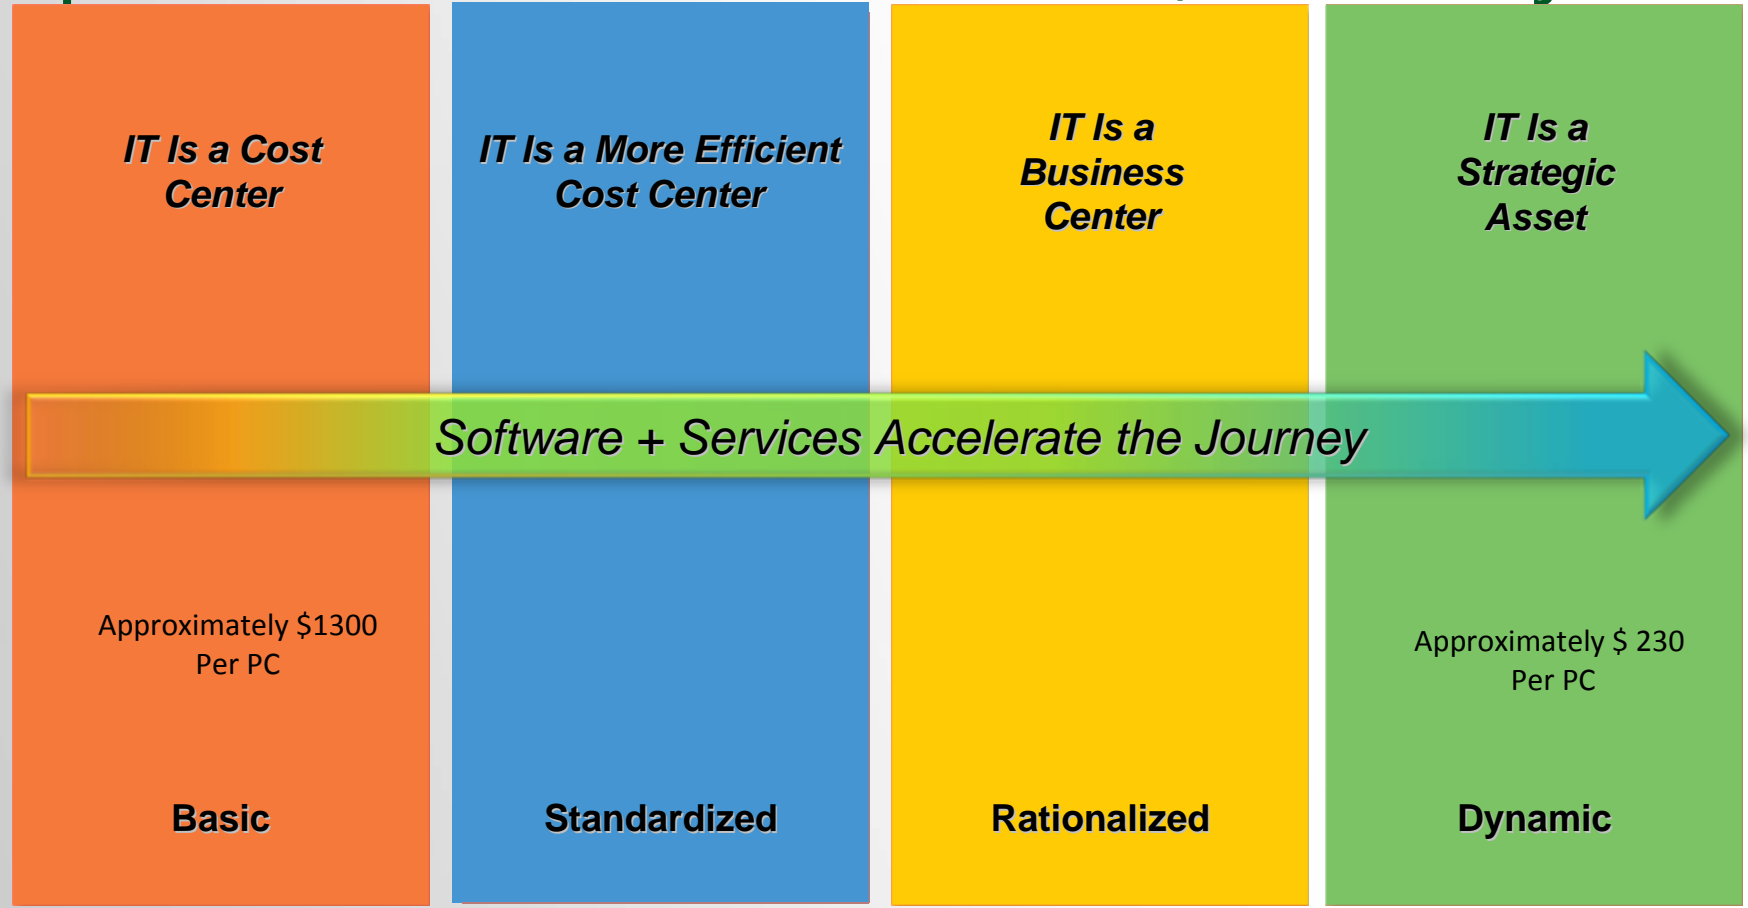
IT Is a Cost Center

IT Is a More Efficient Cost Center

IT Is a Business Center

IT Is a Strategic Asset

Software + Services Accelerate the Journey

Approximately $1300 Per PC

Approximately $ 230 Per PC

Basic

Standardized

Rationalized

Dynamic